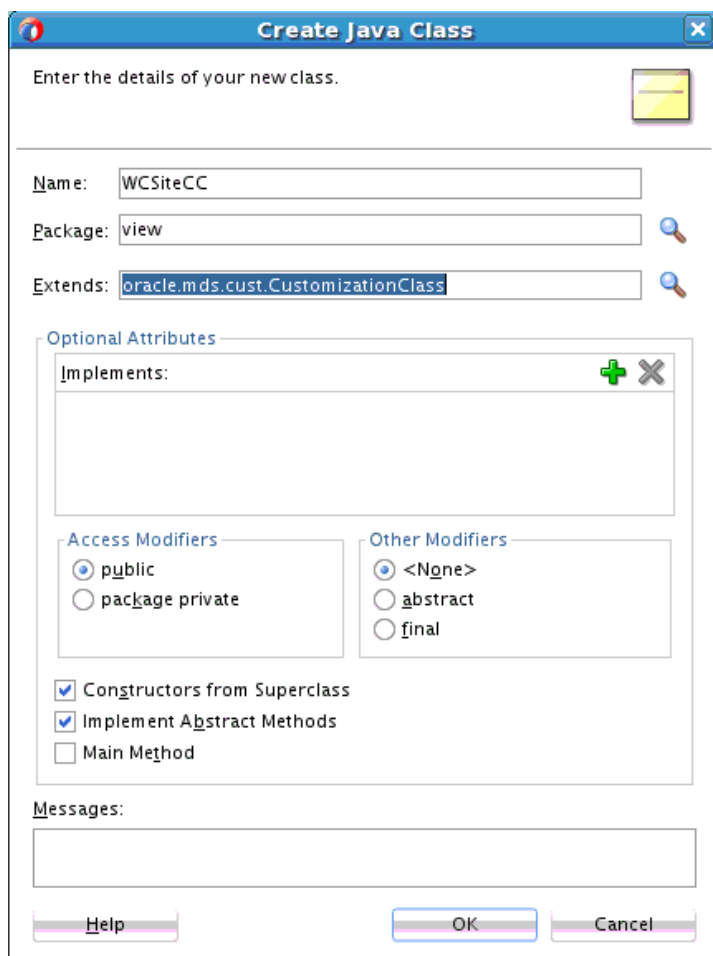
Create Java Class

Enter the details of your new class.

Name: WCSiteCC

Package: view

Extends: oracle.mds.cust.CustomizationClass

Optional Attributes

Implements:

Access Modifiers
public
package private

Other Modifiers
<None>
abstract
final

Constructors from Superclass
Implement Abstract Methods
Main Method

Messages:

Help

OK

Cancel